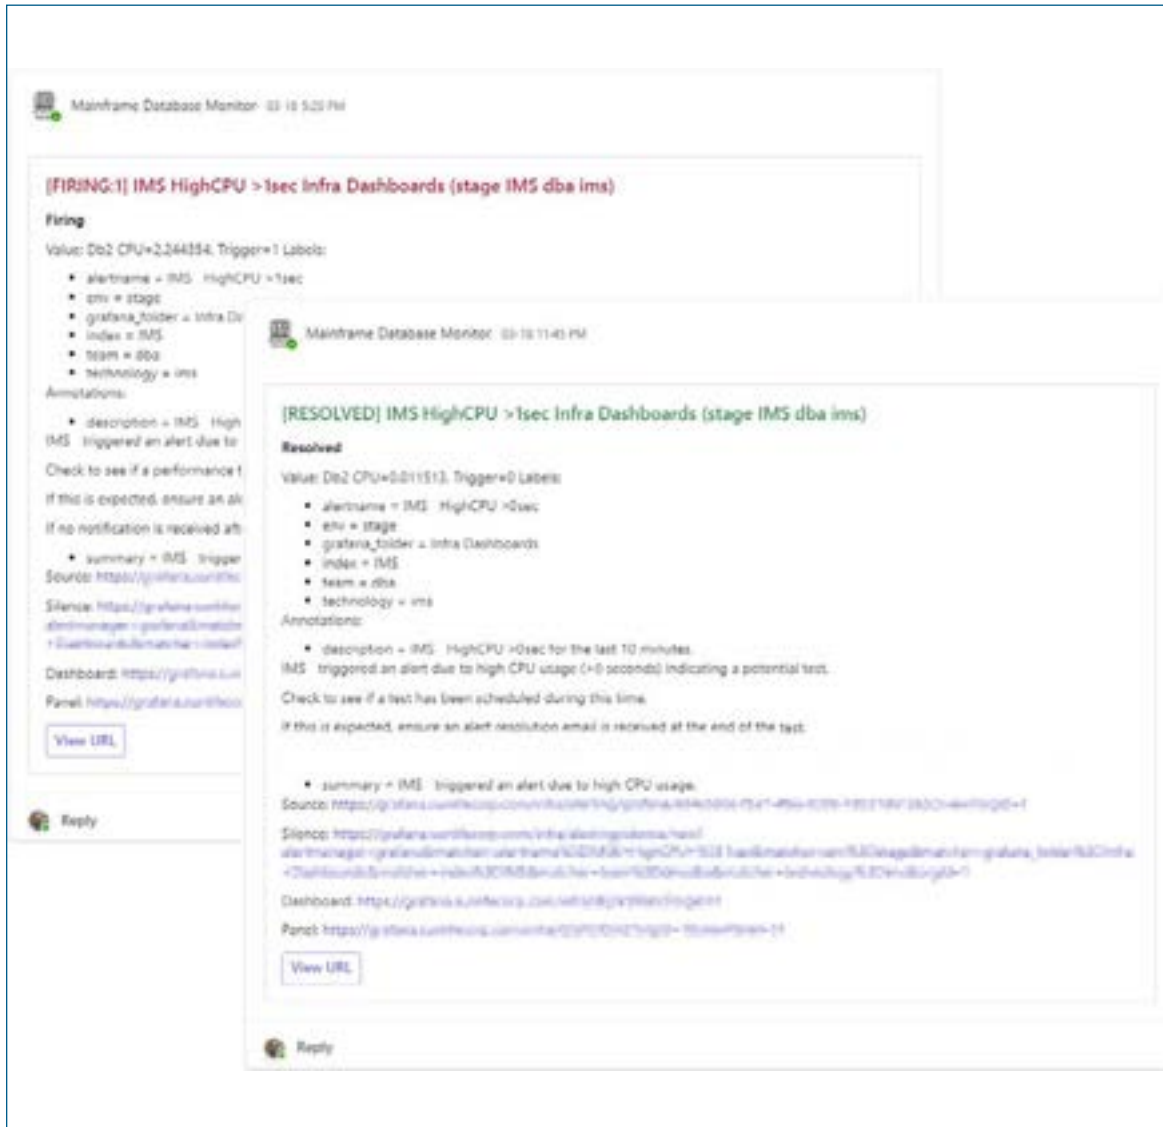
Mainframe Database Monitor 03-18 5:20 PM

[FIRING:1] IMS HighCPU >1sec Infra Dashboards (stage IMS dba ims)

Firing

Value: Db2 CPU=2.244354, Trigger=1 Labels:

- alertname = IMS HighCPU >1sec
- env = stage
- grafana_folder = Infra Da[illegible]
- index = IMS
- team = dba
- technology = ims

Annotations:

- description = IMS High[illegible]

IMS triggered an alert due to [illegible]

Check to see if a performance t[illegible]

If this is expected, ensure an al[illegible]

If no notification is received aft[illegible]

- summary = IMS trigger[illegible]

Source: https://grafana.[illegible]

Silence: https://grafana.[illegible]

Dashboard: https://grafana.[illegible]

Panel: https://grafana.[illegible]

View URL

Reply

Mainframe Database Monitor 03-18 11:45 PM

[RESOLVED] IMS HighCPU >1sec Infra Dashboards (stage IMS dba ims)

Resolved

Value: Db2 CPU=0.011513, Trigger=0 Labels:

- alertname = IMS HighCPU >0sec
- env = stage
- grafana_folder = Infra Dashboards
- index = IMS
- team = dba
- technology = ims

Annotations:

- description = IMS HighCPU >0sec for the last 10 minutes.

IMS triggered an alert due to high CPU usage (>0 seconds) indicating a potential test.

Check to see if a test has been scheduled during this time.

If this is expected, ensure an alert resolution email is received at the end of the test.

- summary = IMS triggered an alert due to high CPU usage.

Source: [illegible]

Silence: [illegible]

Dashboard: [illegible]

Panel: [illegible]

View URL

Reply